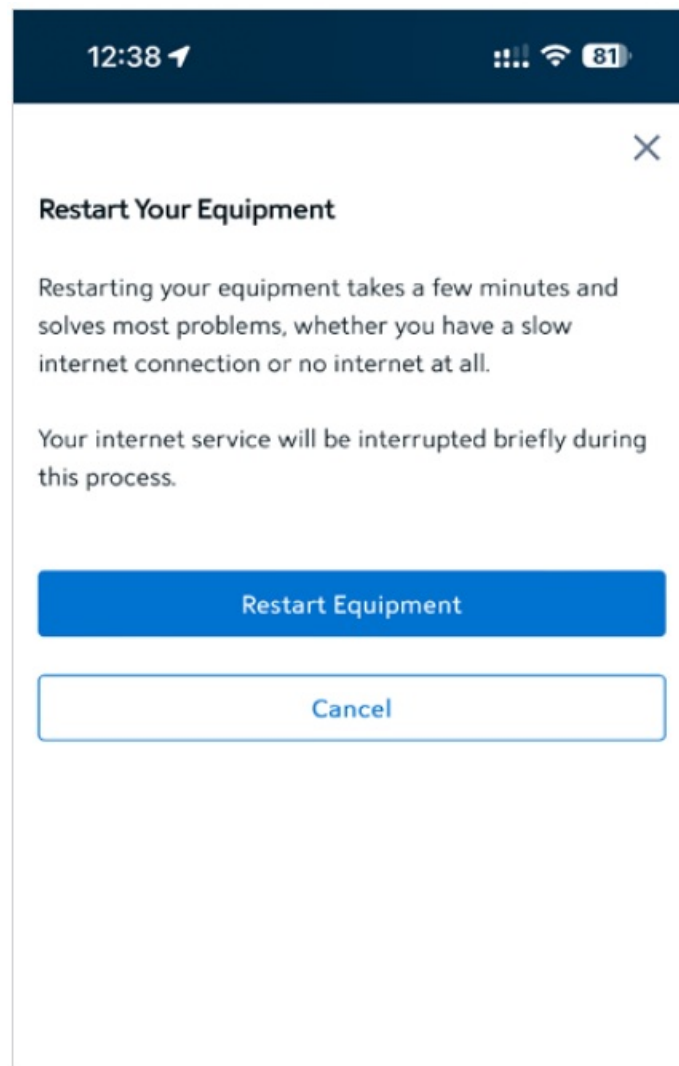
12:38

81

×

Restart Your Equipment

Restarting your equipment takes a few minutes and solves most problems, whether you have a slow internet connection or no internet at all.

Your internet service will be interrupted briefly during this process.

Restart Equipment

Cancel